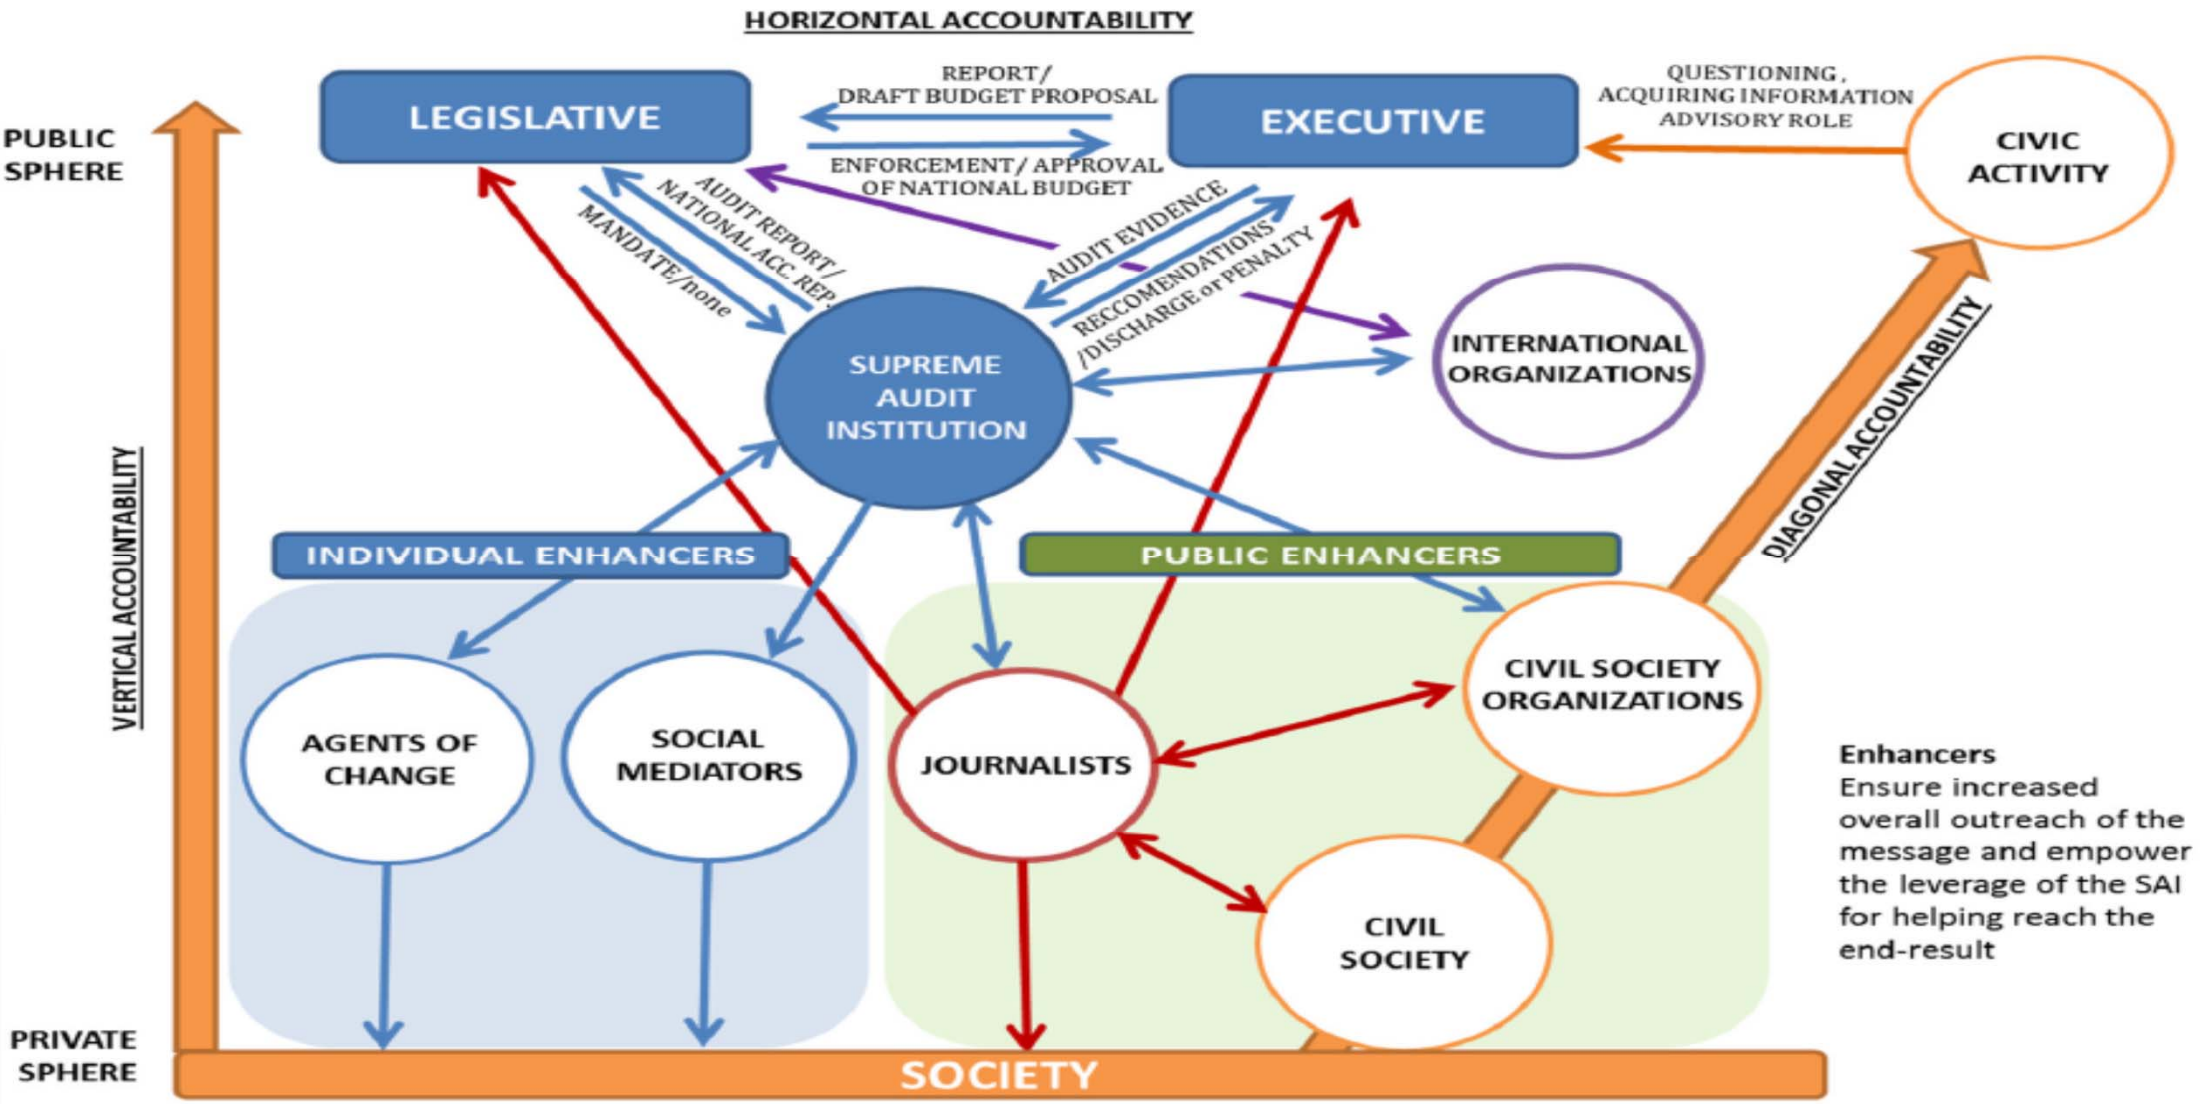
HORIZONTAL ACCOUNTABILITY

PUBLIC SPHERE

LEGISLATIVE

REPORT/ DRAFT BUDGET PROPOSAL

ENFORCEMENT/ APPROVAL OF NATIONAL BUDGET

EXECUTIVE

QUESTIONING, ACQUIRING INFORMATION ADVISORY ROLE

CIVIC ACTIVITY

AUDIT REPORT/ NATIONAL ACC REP.

MANDATE/none

AUDIT EVIDENCE

RECCOMENDATIONS /DISCHARGE or PENALTY

SUPREME AUDIT INSTITUTION

INTERNATIONAL ORGANIZATIONS

DIAGONAL ACCOUNTABILITY

VERTICAL ACCOUNTABILITY

INDIVIDUAL ENHANCERS

PUBLIC ENHANCERS

AGENTS OF CHANGE

SOCIAL MEDIATORS

JOURNALISTS

CIVIL SOCIETY ORGANIZATIONS

CIVIL SOCIETY

Enhancers
Ensure increased overall outreach of the message and empower the leverage of the SAI for helping reach the end-result

PRIVATE SPHERE

SOCIETY